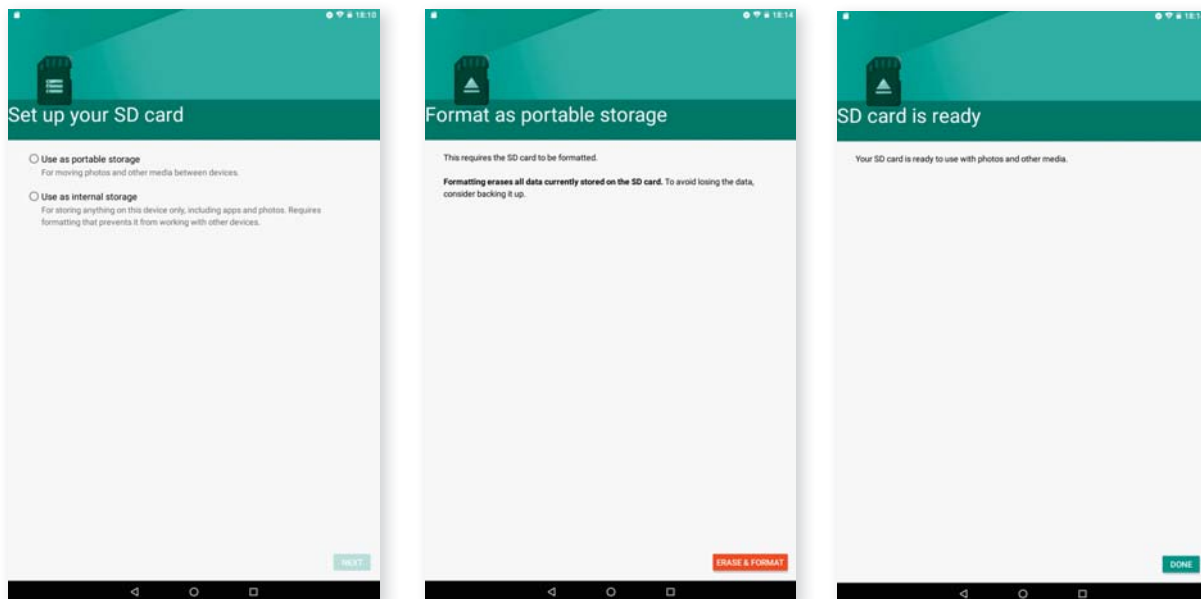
18:10

Set up your SD card

Use as portable storage
For moving photos and other media between devices.

Use as internal storage
For storing anything on this device only, including apps and photos. Requires formatting that prevents it from working with other devices.

NEXT

18:14

Format as portable storage

This requires the SD card to be formatted.

**Formatting erases all data currently stored on the SD card.** To avoid losing the data, consider backing it up.

ERASE & FORMAT

18:1

SD card is ready

Your SD card is ready to use with photos and other media.

DONE